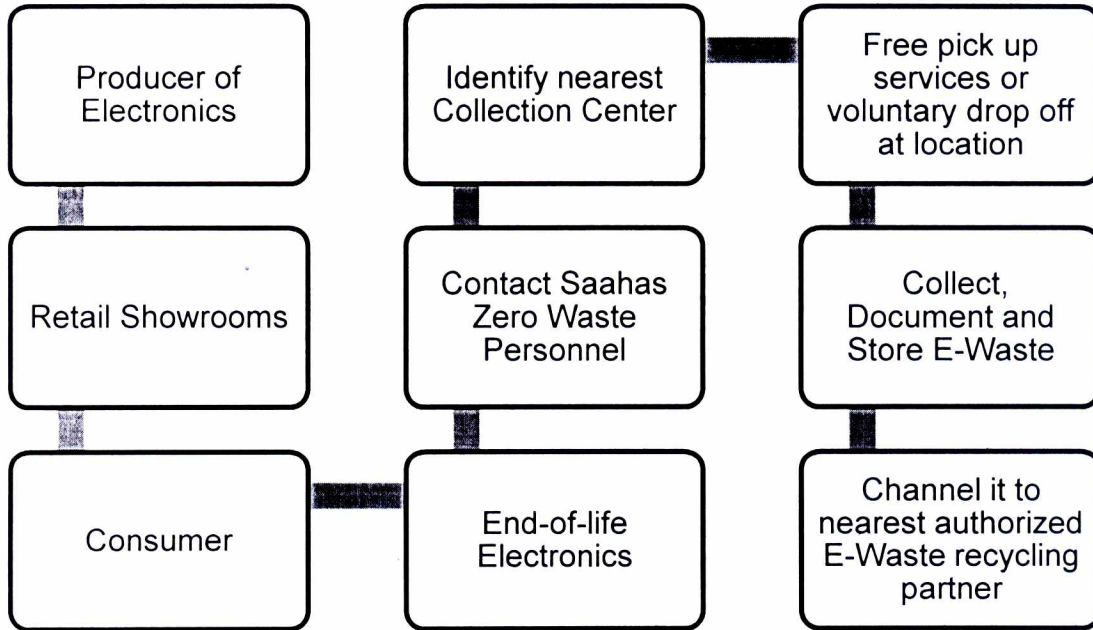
Producer of Electronics

Retail Showrooms

Consumer

End-of-life Electronics

Contact Saahas Zero Waste Personnel

Identify nearest Collection Center

Free pick up services or voluntary drop off at location

Collect, Document and Store E-Waste

Channel it to nearest authorized E-Waste recycling partner